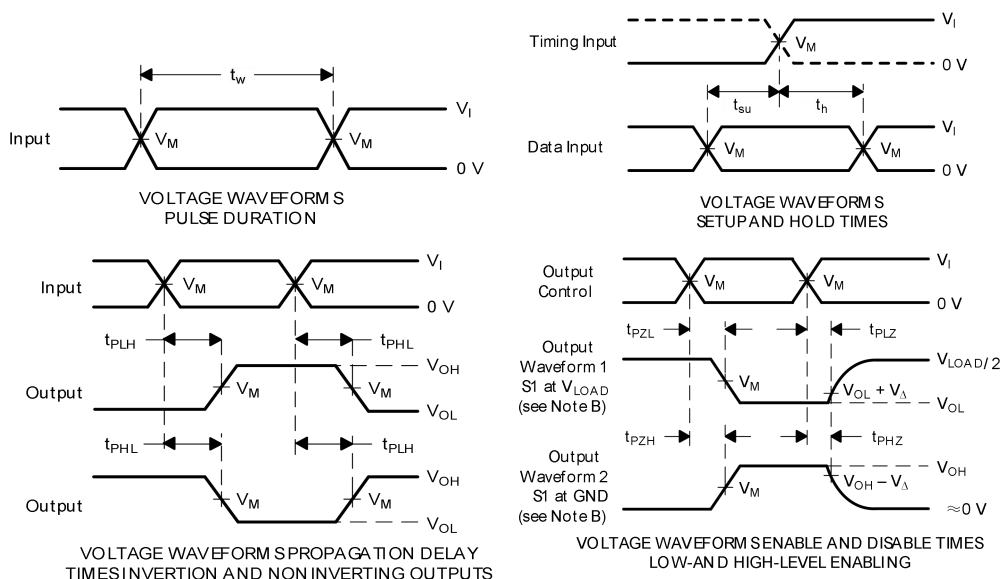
$t_w$

Input $V_M$ $V_M$ $V_I$ 0 V

VOLTAGE WAVEFORMS PULSE DURATION

Timing Input $V_M$ $V_I$ 0 V

$t_{su}$ $t_h$

Data Input $V_M$ $V_M$ $V_I$ 0 V

VOLTAGE WAVEFORMS SETUP AND HOLD TIMES

Input $V_M$ $V_M$ $V_I$ 0 V

$t_{PLH}$ $t_{PHL}$

Output $V_M$ $V_M$ $V_{OH}$ $V_{OL}$

$t_{PHL}$ $t_{PLH}$

Output $V_M$ $V_M$ $V_{OH}$ $V_{OL}$

VOLTAGE WAVEFORMS PROPAGATION DELAY TIMES INVERTION AND NON INVERTING OUTPUTS

Output Control $V_M$ $V_M$ $V_I$ 0 V

$t_{PZL}$ $t_{PLZ}$

Output Waveform 1 S1 at $V_{LOAD}$ (see Note B) $V_M$ $V_{LOAD}/2$ $V_{OL} + V_{\Delta}$ $V_{OL}$

$t_{PZH}$ $t_{PHZ}$

Output Waveform 2 S1 at GND (see Note B) $V_M$ $V_{OH}$ $V_{OH} - V_{\Delta}$ $\approx 0$ V

VOLTAGE WAVEFORMS ENABLE AND DISABLE TIMES LOW-AND HIGH-LEVEL ENABLING